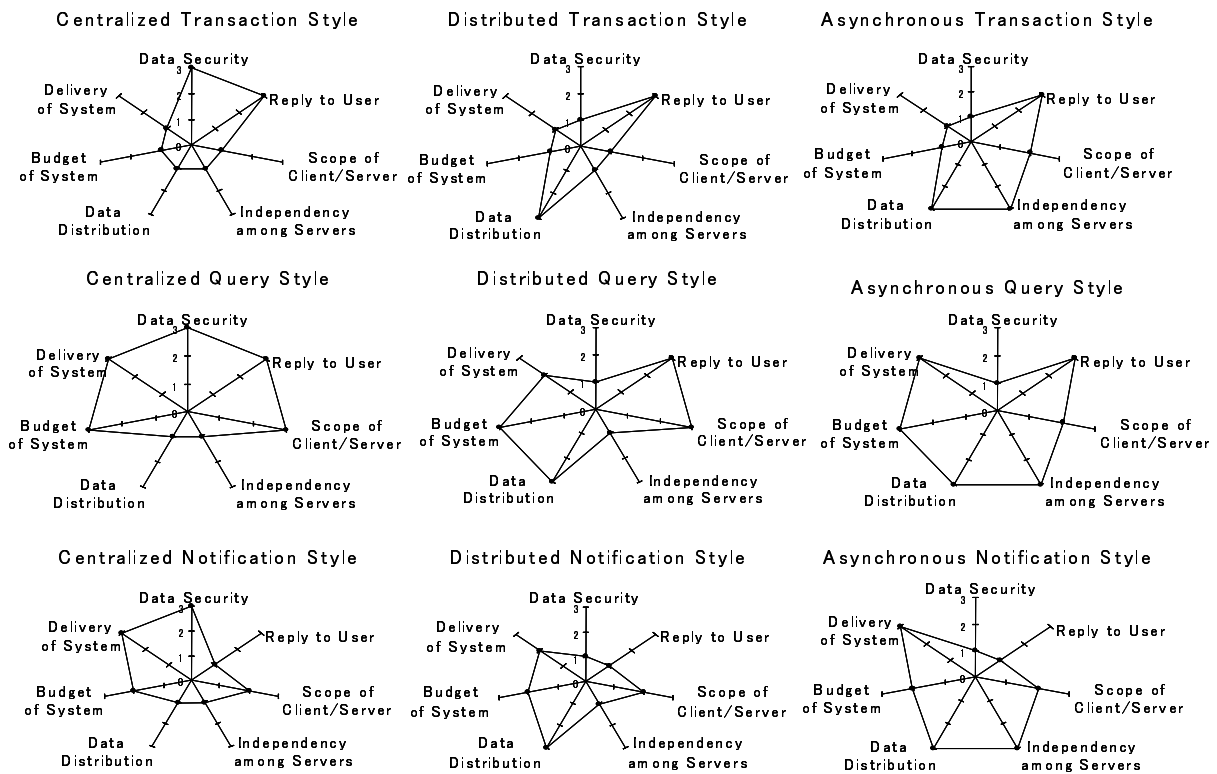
Centralized Transaction Style

Data Security
3
2
1
0
Reply to User
Scope of Client/Server
Independency among Servers
Data Distribution
Budget of System
Delivery of System

Distributed Transaction Style

Data Security
3
2
1
0
Reply to User
Scope of Client/Server
Independency among Servers
Data Distribution
Budget of System
Delivery of System

Asynchronous Transaction Style

Data Security
3
2
1
0
Reply to User
Scope of Client/Server
Independency among Servers
Data Distribution
Budget of System
Delivery of System

Centralized Query Style

Data Security
3
2
1
0
Reply to User
Scope of Client/Server
Independency among Servers
Data Distribution
Budget of System
Delivery of System

Distributed Query Style

Data Security
3
2
1
0
Reply to User
Scope of Client/Server
Independency among Servers
Data Distribution
Budget of System
Delivery of System

Asynchronous Query Style

Data Security
3
2
1
0
Reply to User
Scope of Client/Server
Independency among Servers
Data Distribution
Budget of System
Delivery of System

Centralized Notification Style

Data Security
3
2
1
0
Reply to User
Scope of Client/Server
Independency among Servers
Data Distribution
Budget of System
Delivery of System

Distributed Notification Style

Data Security
3
2
1
0
Reply to User
Scope of Client/Server
Independency among Servers
Data Distribution
Budget of System
Delivery of System

Asynchronous Notification Style

Data Security
3
2
1
0
Reply to User
Scope of Client/Server
Independency among Servers
Data Distribution
Budget of System
Delivery of System